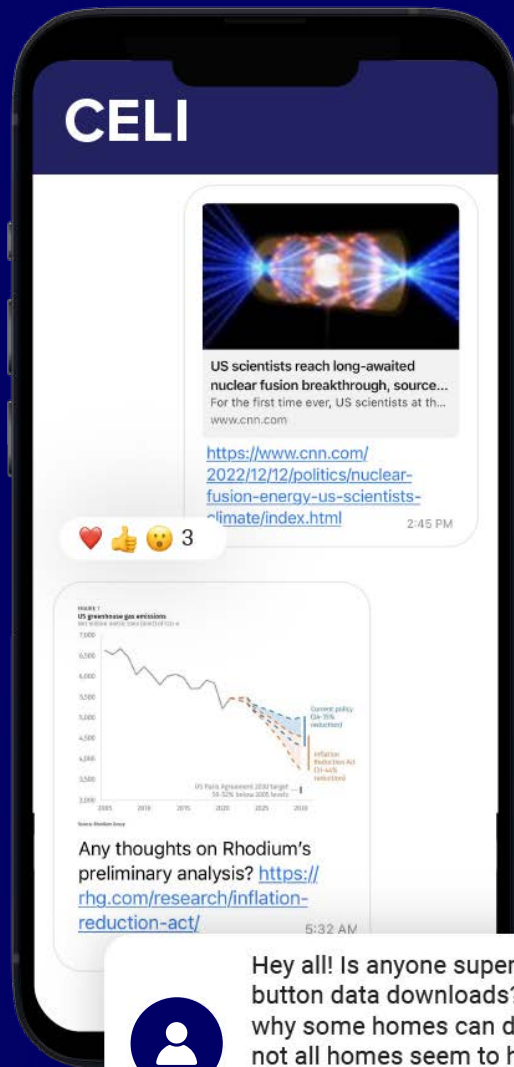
CELI

US scientists reach long-awaited nuclear fusion breakthrough, source...
For the first time ever, US scientists at th...
www.cnn.com

https://www.cnn.com/2022/12/12/politics/nuclear-fusion-energy-us-scientists-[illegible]limate/index.html
2:45 PM

❤️ 👍 😮 3

FIGURE 1
US greenhouse gas emissions
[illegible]
7,000
6,500
6,000
5,500
5,000
4,500
4,000
3,500
3,000
2005 2010 2015 2020 2025 2030
Current policy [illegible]
Inflation Reduction Act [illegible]
US Paris Agreement 2030 target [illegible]
Source: Rhodium Group

Any thoughts on Rhodium's preliminary analysis? https://rhg.com/research/inflation-reduction-act/
5:32 AM

Hey all! Is anyone super
button data downloads?
why some homes can d
not all homes seem to h